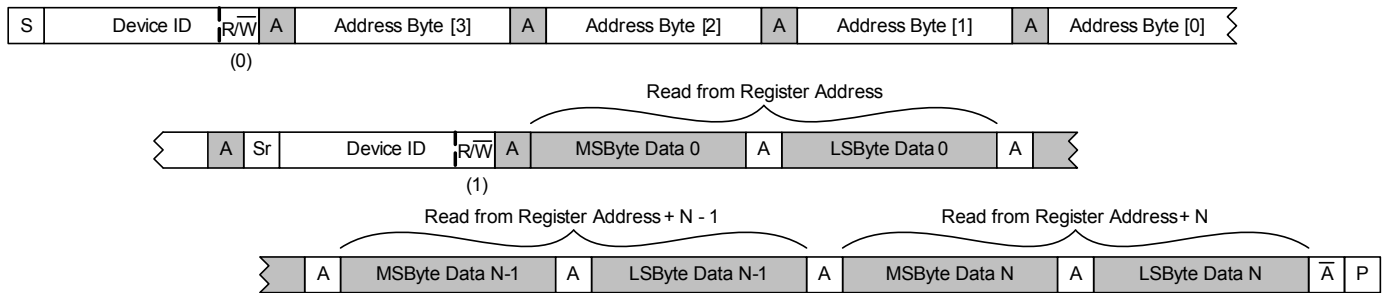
S Device ID $R/\overline{W}$ A Address Byte [3] A Address Byte [2] A Address Byte [1] A Address Byte [0]

(0)

Read from Register Address

A Sr Device ID $R/\overline{W}$ A MSByte Data 0 A LSByte Data 0 A

(1)

Read from Register Address + N - 1

Read from Register Address + N

A MSByte Data N-1 A LSByte Data N-1 A MSByte Data N A LSByte Data N $\overline{A}$ P